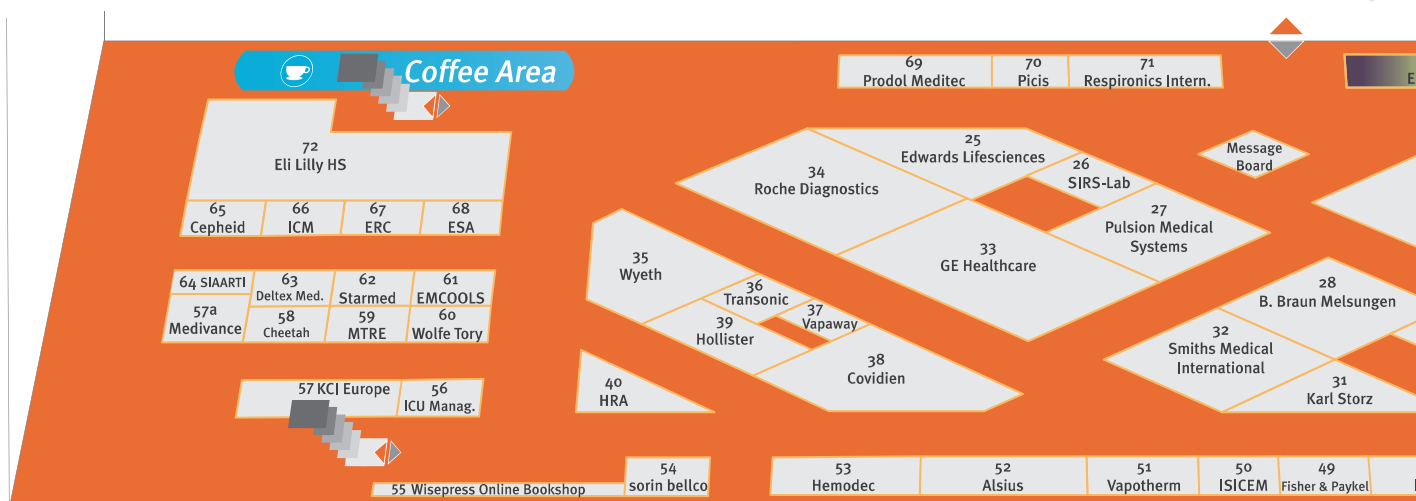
Coffee Area

69
Prodol Meditec

70
Picis

71
Respironics Intern.

72
Eli Lilly HS

65
Cepheid

66
ICM

67
ERC

68
ESA

25
Edwards Lifesciences

34
Roche Diagnostics

26
SIRS-Lab

Message Board

27
Pulsion Medical Systems

33
GE Healthcare

35
Wyeth

36
Transonic

37
Vapaway

39
Hollister

38
Covidien

28
B. Braun Melsungen

32
Smiths Medical International

31
Karl Storz

64 SIAARTI

63
Deltex Med.

62
Starmed

61
EMCOOLS

57a
Medivance

58
Cheetah

59
MTRE

60
Wolfe Tory

40
HRA

57 KCI Europe

56
ICU Manag.

54
sorin bellco

55 Wisepress Online Bookshop

53
Hemodec

52
Alsius

51
Vapotherm

50
ISICEM

49
Fisher & Paykel